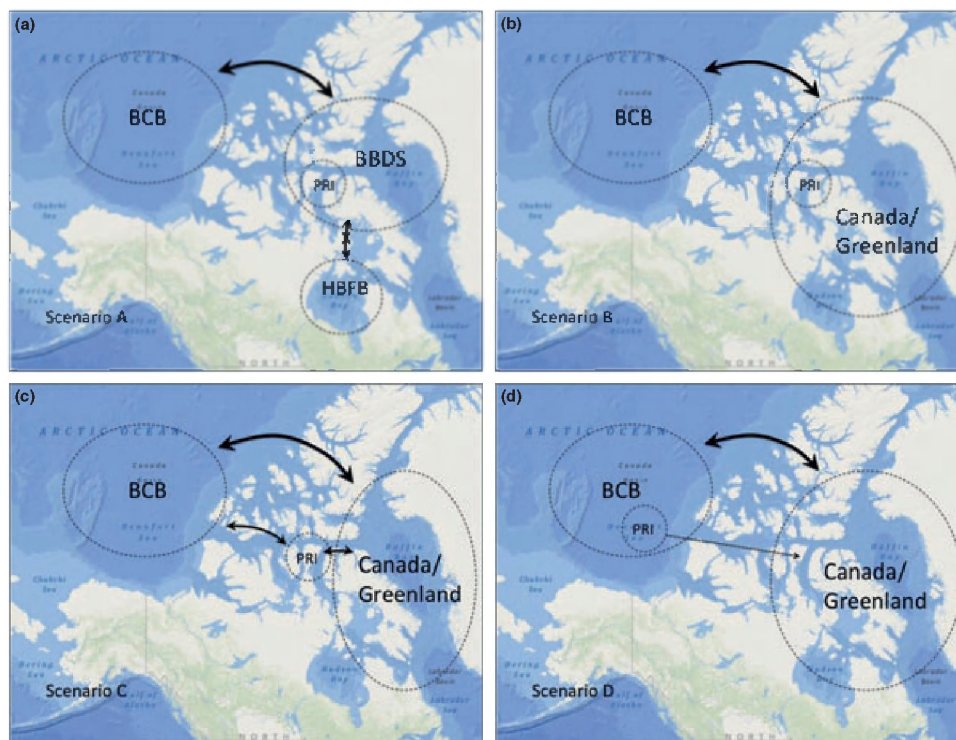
(a)

ARCTIC OCEAN

Canada Basin

BCB

Beaufort Sea

BBDS

PRI

Baffin Bay

Chukchi Sea

HBFB

Hudson Bay

Bering Sea

Labrador Basin

Scenario A

Gulf of Alaska

Labrador Sea

NORTH

(b)

ARCTIC OCEAN

Canada Basin

BCB

Beaufort Sea

PRI

Baffin Bay

Chukchi Sea

Canada/ Greenland

Bering Sea

Hudson Bay

Labrador Basin

Scenario B

Gulf of Alaska

Labrador Sea

NORTH

(c)

ARCTIC OCEAN

Canada Basin

BCB

Beaufort Sea

PRI

Baffin Bay

Canada/ Greenland

Chukchi Sea

Bering Sea

Hudson Bay

Labrador Basin

Scenario C

Gulf of Alaska

Labrador Sea

NORTH

(d)

ARCTIC OCEAN

Canada Basin

BCB

PRI

Baffin Bay

Canada/ Greenland

Chukchi Sea

Bering Sea

Hudson Bay

Labrador Basin

Scenario D

Gulf of Alaska

Labrador Sea

NORTH